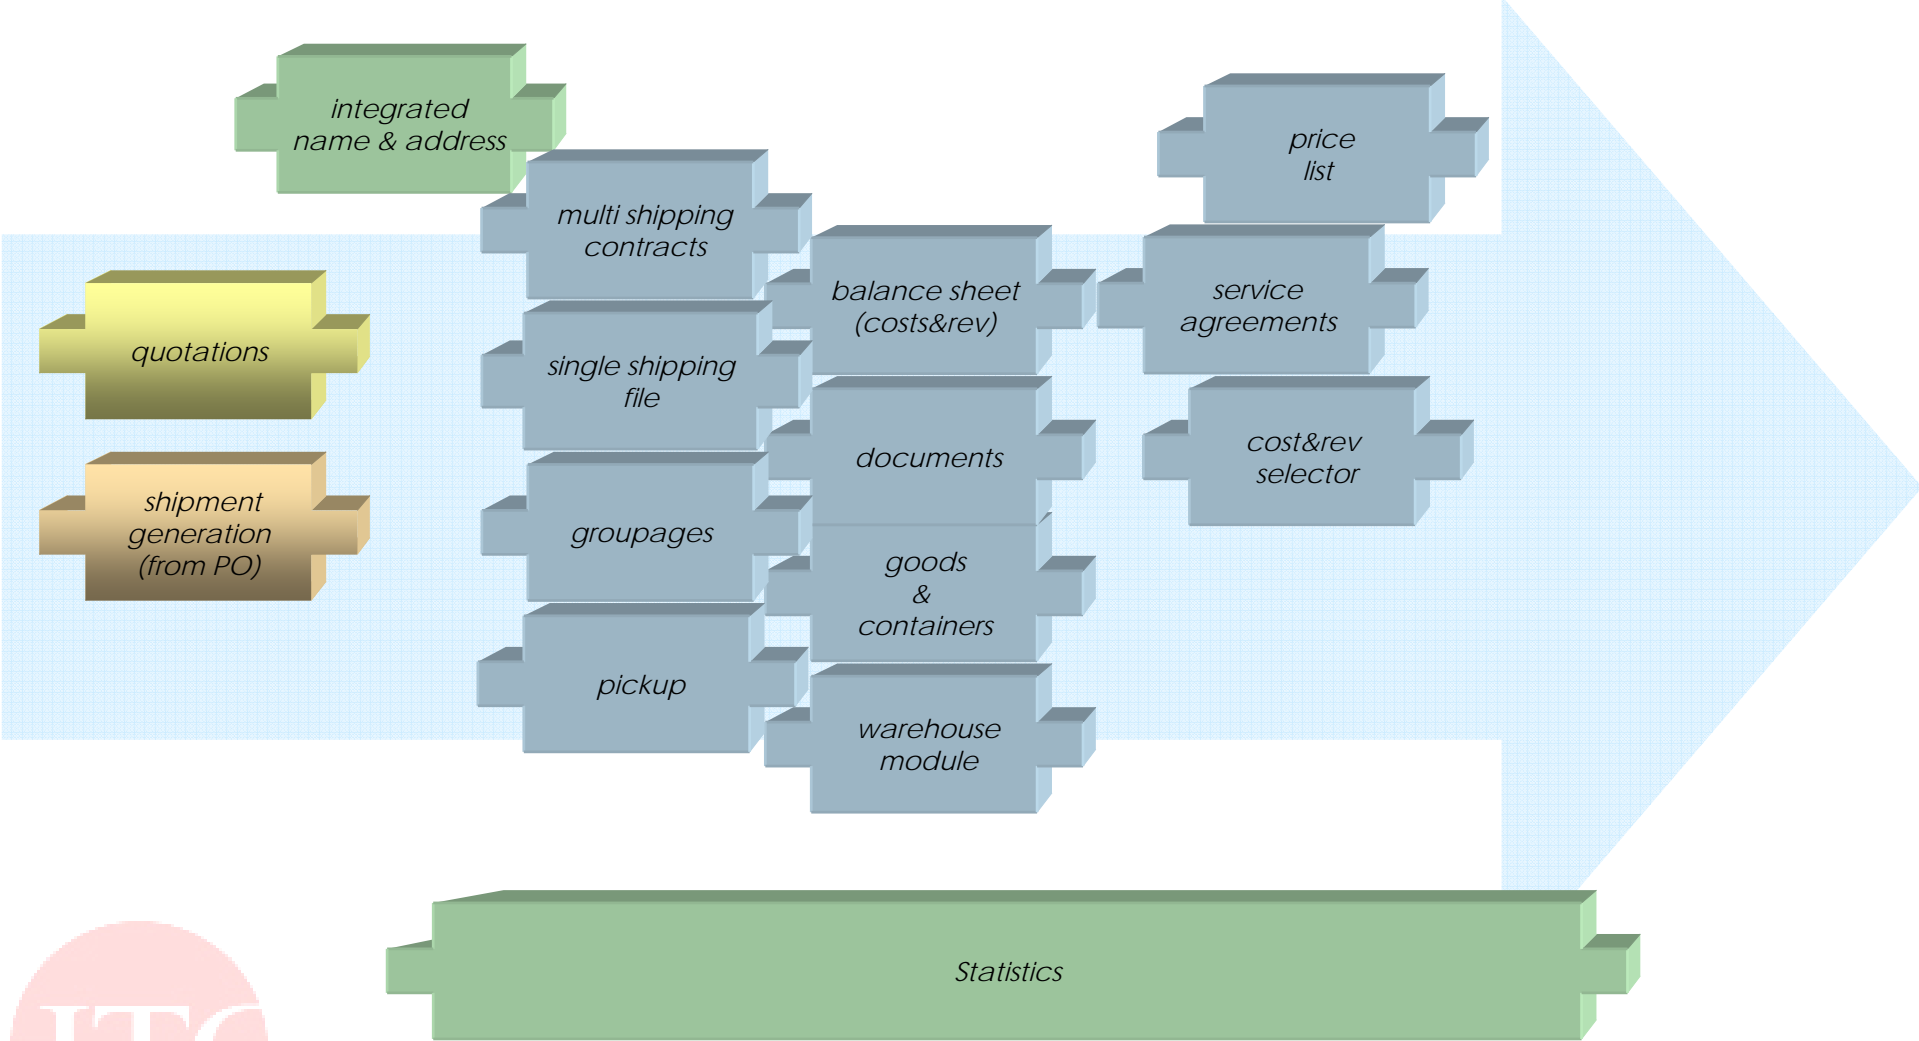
integrated name & address

price list

multi shipping contracts

balance sheet (costs&rev)

service agreements

quotations

single shipping file

documents

cost&rev selector

shipment generation (from PO)

groupages

goods & containers

pickup

warehouse module

Statistics

ITC